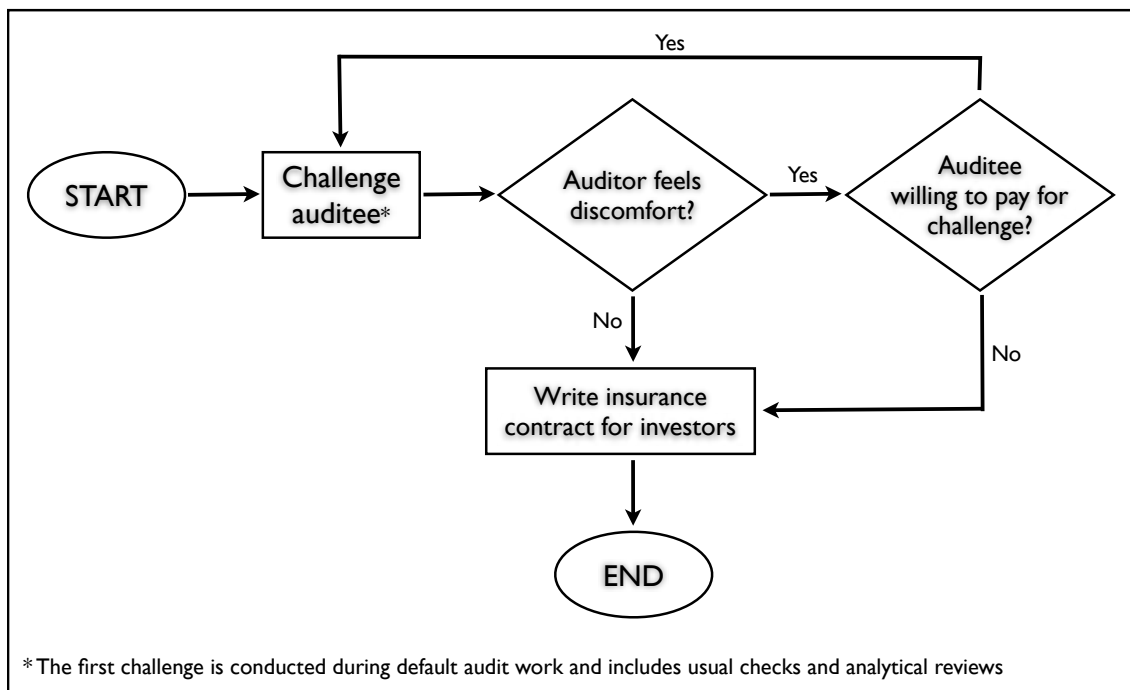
Yes

START

Challenge auditee*

Auditor feels discomfort?

Yes

Auditee willing to pay for challenge?

No

No

Write insurance contract for investors

END

*The first challenge is conducted during default audit work and includes usual checks and analytical reviews